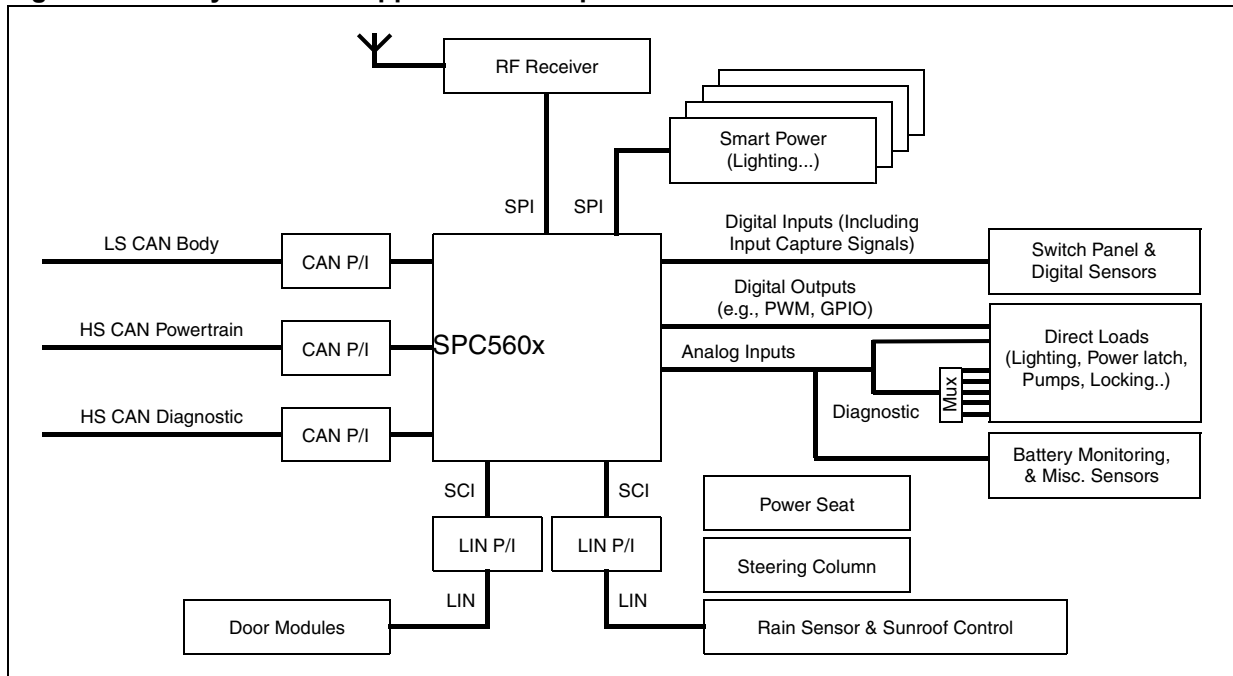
RF Receiver

Smart Power (Lighting...)

SPI

SPI

Digital Inputs (Including Input Capture Signals)

Switch Panel & Digital Sensors

LS CAN Body

CAN P/I

Digital Outputs (e.g., PWM, GPIO)

HS CAN Powertrain

CAN P/I

SPC560x

Direct Loads (Lighting, Power latch, Pumps, Locking..)

Analog Inputs

Mux

Diagnostic

HS CAN Diagnostic

CAN P/I

Battery Monitoring, & Misc. Sensors

SCI

SCI

Power Seat

LIN P/I

LIN P/I

Steering Column

LIN

LIN

Door Modules

Rain Sensor & Sunroof Control